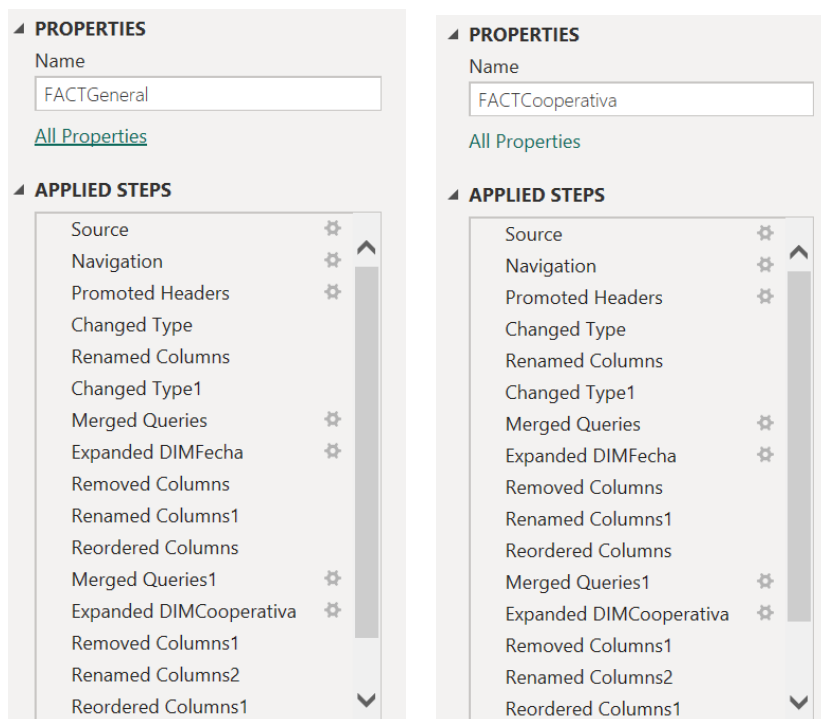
PROPERTIES

Name

FACTGeneral

All Properties

APPLIED STEPS

Source
Navigation
Promoted Headers
Changed Type
Renamed Columns
Changed Type1
Merged Queries
Expanded DIMFecha
Removed Columns
Renamed Columns1
Reordered Columns
Merged Queries1
Expanded DIMCooperativa
Removed Columns1
Renamed Columns2
Reordered Columns1

PROPERTIES

Name

FACTCooperativa

All Properties

APPLIED STEPS

Source
Navigation
Promoted Headers
Changed Type
Renamed Columns
Changed Type1
Merged Queries
Expanded DIMFecha
Removed Columns
Renamed Columns1
Reordered Columns
Merged Queries1
Expanded DIMCooperativa
Removed Columns1
Renamed Columns2
Reordered Columns1